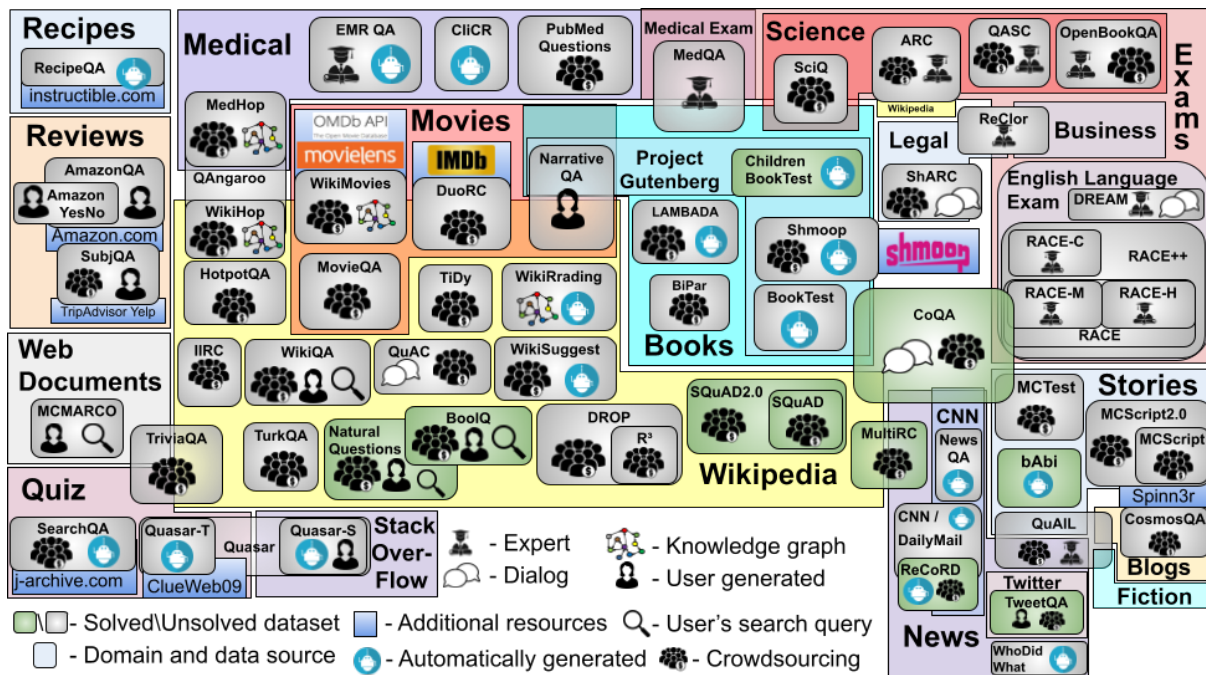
Recipes
RecipeQA
instructible.com

Reviews
AmazonQA
Amazon YesNo
Amazon.com
SubjQA
TripAdvisor Yelp

Web Documents
MCMARCO

Quiz
SearchQA
j-archive.com
Quasar-T
Quasar
ClueWeb09
Quasar-S
Stack Over-Flow

Medical
EMR QA
CliCR
PubMed Questions
Medical Exam
MedQA
MedHop
QAngaroo
WikiHop
HotpotQA
IIRC
WikiQA
TriviaQA
TurkQA
Natural Questions
BoolQ
QuAC
WikiSuggest
DROP
R³
SQuAD2.0
SQuAD
MultiRC
Wikipedia

OMDb API
movielens
Movies
IMDb
WikiMovies
DuoRC
MovieQA
TiDy
WikiRrading
Narrative QA
Project Gutenberg
Children BookTest
LAMBADA
BiPar
Shmoop
BookTest
Books
shmoop
CoQA

Science
SciQ
ARC
Wikipedia
QASC
OpenBookQA
Exams
Legal
ReClor
Business
ShARC
English Language Exam
DREAM
RACE-C
RACE++
RACE-M
RACE-H
RACE

MCTest
Stories
MCScript2.0
MCScript
bAbi
Spinn3r
QuAIL
CosmosQA
Blogs
Fiction
CNN
News QA
CNN / DailyMail
ReCoRD
News
Twitter
TweetQA
WhoDid What

- Expert
- Dialog
- Knowledge graph
- User generated
- Solved\Unsolved dataset
- Additional resources
- User's search query
- Domain and data source
- Automatically generated
- Crowdsourcing